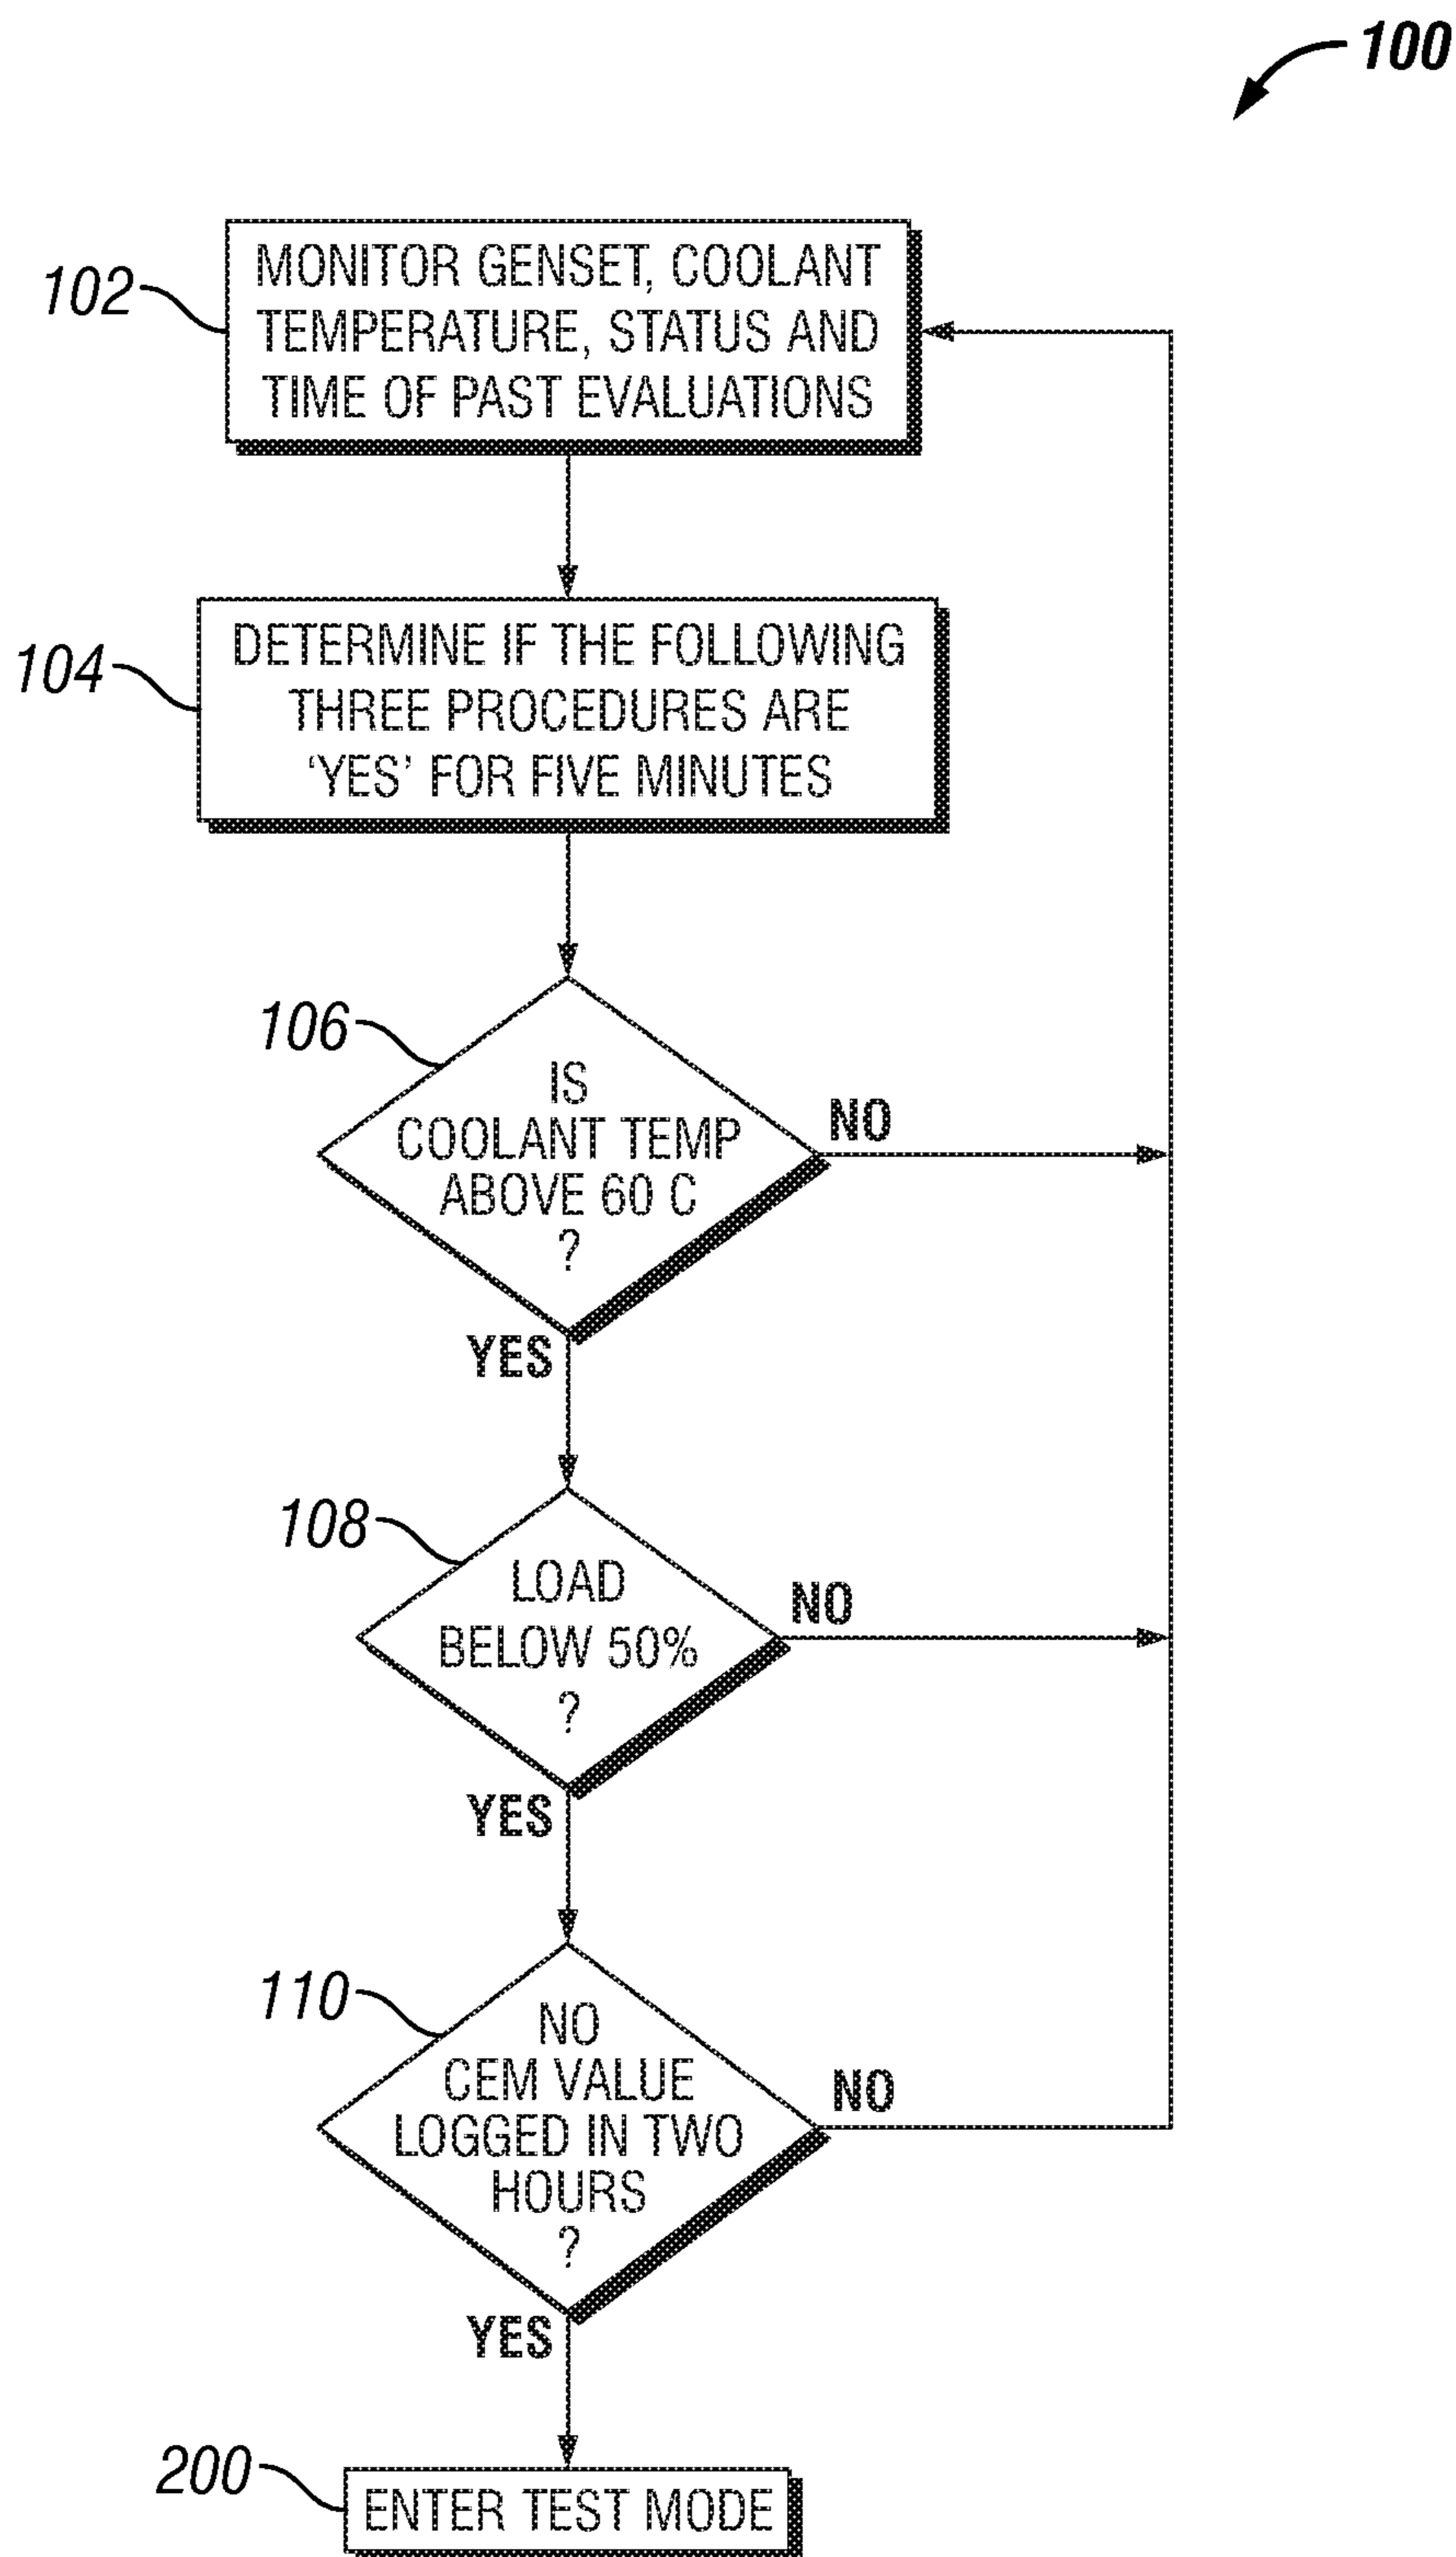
100

102

MONITOR GENSET, COOLANT TEMPERATURE, STATUS AND TIME OF PAST EVALUATIONS

104

DETERMINE IF THE FOLLOWING THREE PROCEDURES ARE 'YES' FOR FIVE MINUTES

106

IS COOLANT TEMP ABOVE 60 C ?

NO

YES

108

LOAD BELOW 50% ?

NO

YES

110

NO CEM VALUE LOGGED IN TWO HOURS ?

NO

YES

200

ENTER TEST MODE